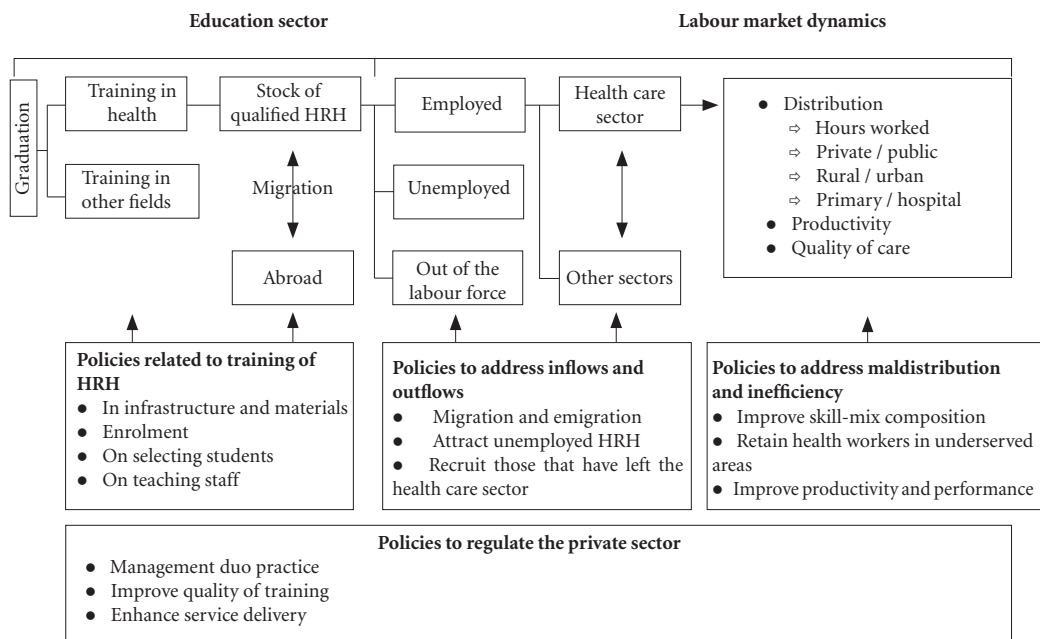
Education sector

Labour market dynamics

Graduation

Training in health

Training in other fields

Stock of qualified HRH

Migration

Abroad

Employed

Unemployed

Out of the labour force

Health care sector

Other sectors

● Distribution
⇨ Hours worked
⇨ Private / public
⇨ Rural / urban
⇨ Primary / hospital
● Productivity
● Quality of care

Policies related to training of HRH
● In infrastructure and materials
● Enrolment
● On selecting students
● On teaching staff

Policies to address inflows and outflows
● Migration and emigration
● Attract unemployed HRH
● Recruit those that have left the health care sector

Policies to address maldistribution and inefficiency
● Improve skill-mix composition
● Retain health workers in underserved areas
● Improve productivity and performance

Policies to regulate the private sector
● Management duo practice
● Improve quality of training
● Enhance service delivery